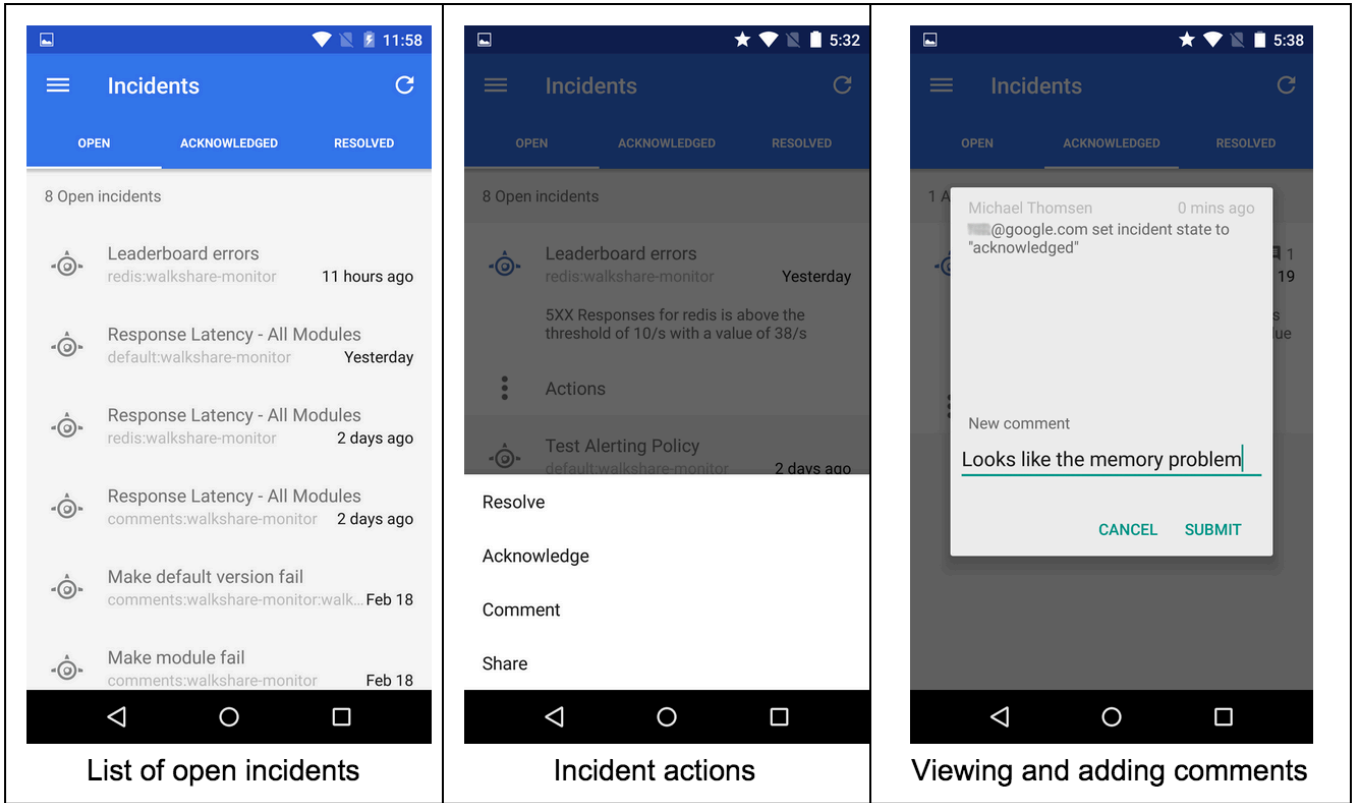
11:58

Incidents

OPEN ACKNOWLEDGED RESOLVED

8 Open incidents

Leaderboard errors
redis:walkshare-monitor 11 hours ago

Response Latency - All Modules
default:walkshare-monitor Yesterday

Response Latency - All Modules
redis:walkshare-monitor 2 days ago

Response Latency - All Modules
comments:walkshare-monitor 2 days ago

Make default version fail
comments:walkshare-monitor:walk... Feb 18

Make module fail
comments:walkshare-monitor Feb 18

List of open incidents

5:32

Incidents

OPEN ACKNOWLEDGED RESOLVED

8 Open incidents

Leaderboard errors
redis:walkshare-monitor Yesterday

5XX Responses for redis is above the threshold of 10/s with a value of 38/s

Actions

Test Alerting Policy
default:walkshare-monitor 2 days ago

Resolve

Acknowledge

Comment

Share

Incident actions

5:38

Incidents

OPEN ACKNOWLEDGED RESOLVED

1 A

Michael Thomsen 0 mins ago
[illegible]@google.com set incident state to "acknowledged"

New comment

Looks like the memory problem

CANCEL SUBMIT

Viewing and adding comments